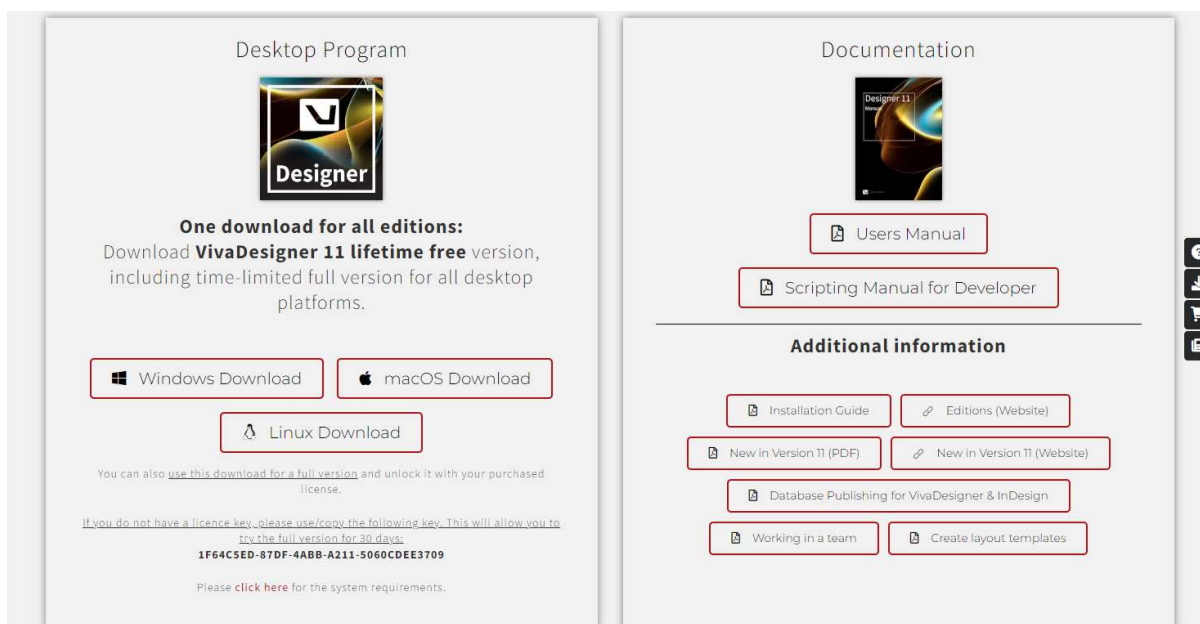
Desktop Program

Designer

One download for all editions:
Download **VivaDesigner 11 lifetime free** version, including time-limited full version for all desktop platforms.

Windows Download

macOS Download

Linux Download

You can also use this download for a full version and unlock it with your purchased license.

If you do not have a licence key, please use/copy the following key. This will allow you to try the full version for 30 days:
1F64C5ED-87DF-4ABB-A211-5060CDEE3709

Please click here for the system requirements.

Documentation

Designer 11
Manual

Users Manual

Scripting Manual for Developer

Additional information

Installation Guide

Editions (Website)

New in Version 11 (PDF)

New in Version 11 (Website)

Database Publishing for VivaDesigner & InDesign

Working in a team

Create layout templates